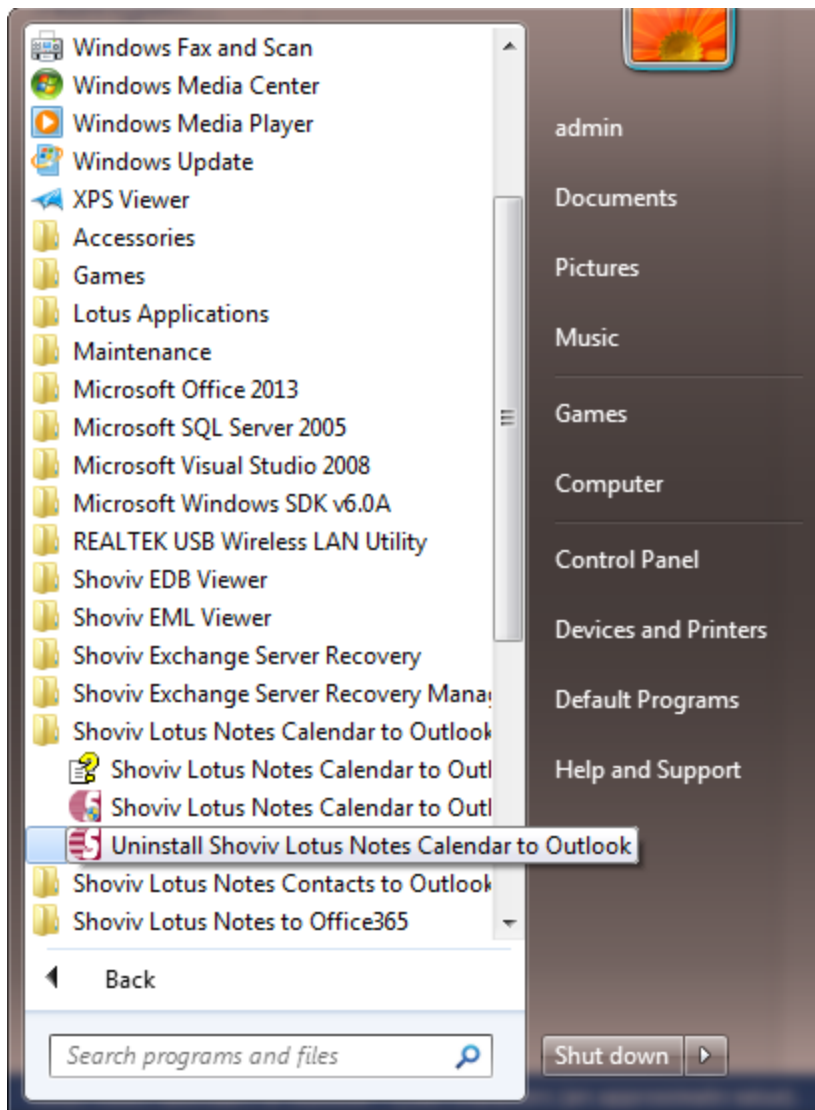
Windows Fax and Scan
Windows Media Center
Windows Media Player
Windows Update
XPS Viewer
Accessories
Games
Lotus Applications
Maintenance
Microsoft Office 2013
Microsoft SQL Server 2005
Microsoft Visual Studio 2008
Microsoft Windows SDK v6.0A
REALTEK USB Wireless LAN Utility
Shoviv EDB Viewer
Shoviv EML Viewer
Shoviv Exchange Server Recovery
Shoviv Exchange Server Recovery Mana
Shoviv Lotus Notes Calendar to Outlook
Shoviv Lotus Notes Calendar to Outl
Shoviv Lotus Notes Calendar to Outl
Uninstall Shoviv Lotus Notes Calendar to Outlook
Shoviv Lotus Notes Contacts to Outlook
Shoviv Lotus Notes to Office365
Back
Search programs and files

admin
Documents
Pictures
Music
Games
Computer
Control Panel
Devices and Printers
Default Programs
Help and Support
Shut down